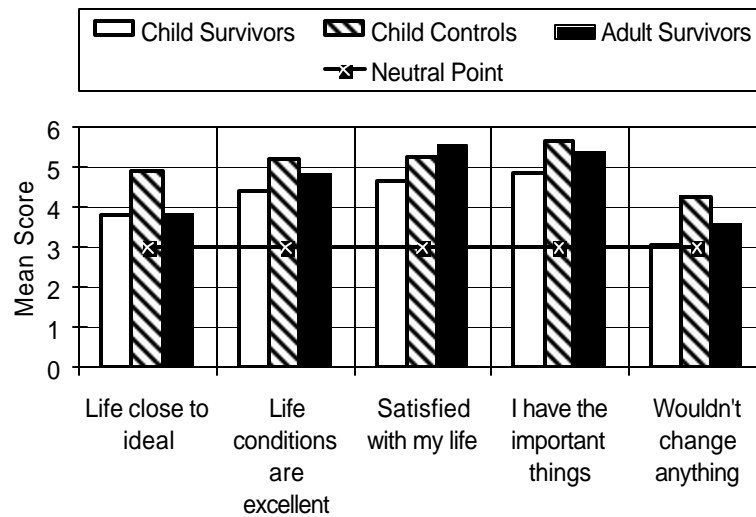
Child Survivors
Child Controls
Adult Survivors
Neutral Point

Mean Score

6
5
4
3
2
1
0

Life close to ideal

Life conditions are excellent

Satisfied with my life

I have the important things

Wouldn't change anything